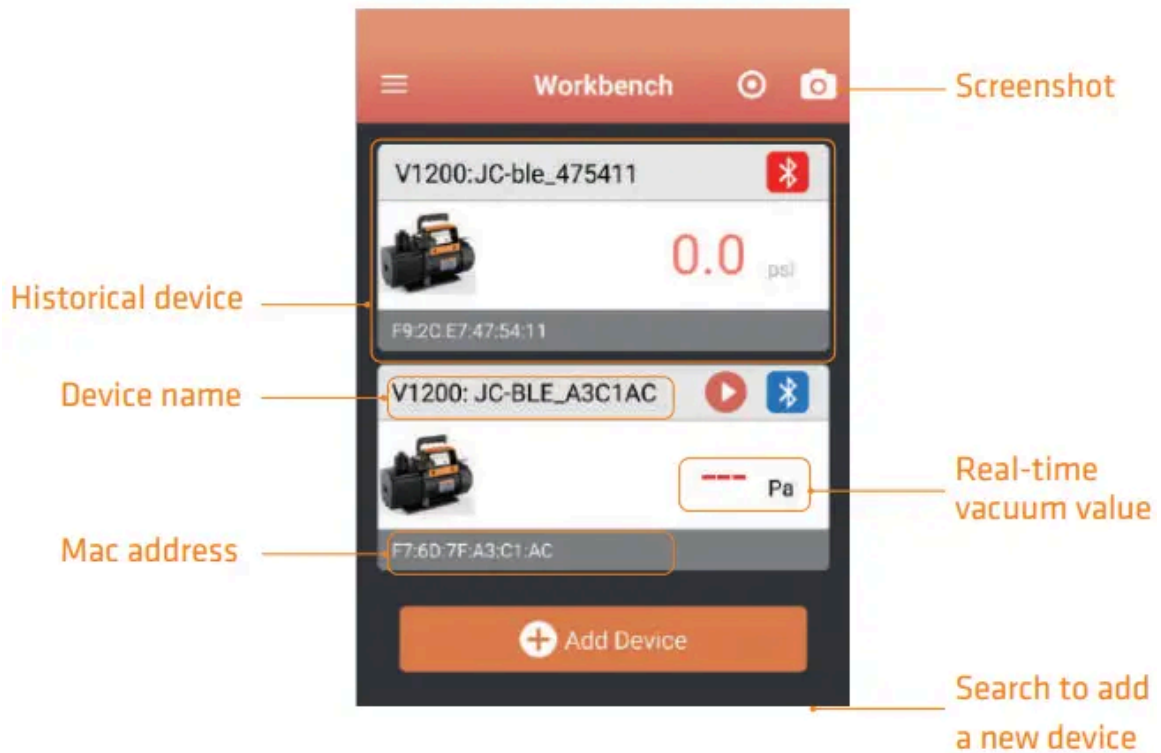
Workbench

Screenshot

V1200:JC-ble_475411

0.0 psi

Historical device

F9:2C:E7:47:54:11

Device name

V1200: JC-BLE_A3C1AC

--- Pa

Real-time vacuum value

Mac address

F7:6D:7F:A3:C1:AC

Add Device

Search to add a new device